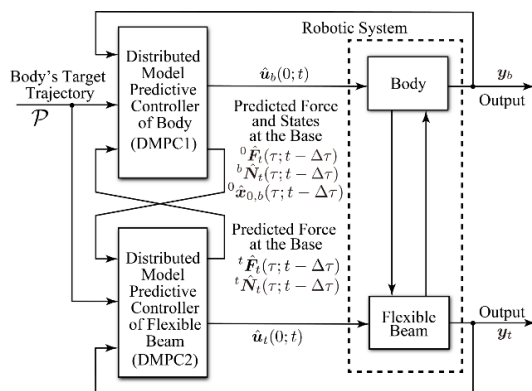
Robotic System

Body's Target Trajectory
$\mathcal{P}$

Distributed Model Predictive Controller of Body (DMPC1)

$\hat{\boldsymbol{u}}_b(0;t)$

Body

$\boldsymbol{y}_b$
Output

Predicted Force and States at the Base
${}^0\hat{\boldsymbol{F}}_t(\tau;t-\Delta\tau)$
${}^b\hat{\boldsymbol{N}}_t(\tau;t-\Delta\tau)$
${}^0\hat{\boldsymbol{x}}_{0,b}(\tau;t-\Delta\tau)$

Predicted Force at the Base
${}^t\hat{\boldsymbol{F}}_t(\tau;t-\Delta\tau)$
${}^t\hat{\boldsymbol{N}}_t(\tau;t-\Delta\tau)$

Distributed Model Predictive Controller of Flexible Beam (DMPC2)

$\hat{\boldsymbol{u}}_t(0;t)$

Flexible Beam

Output
$\boldsymbol{y}_t$